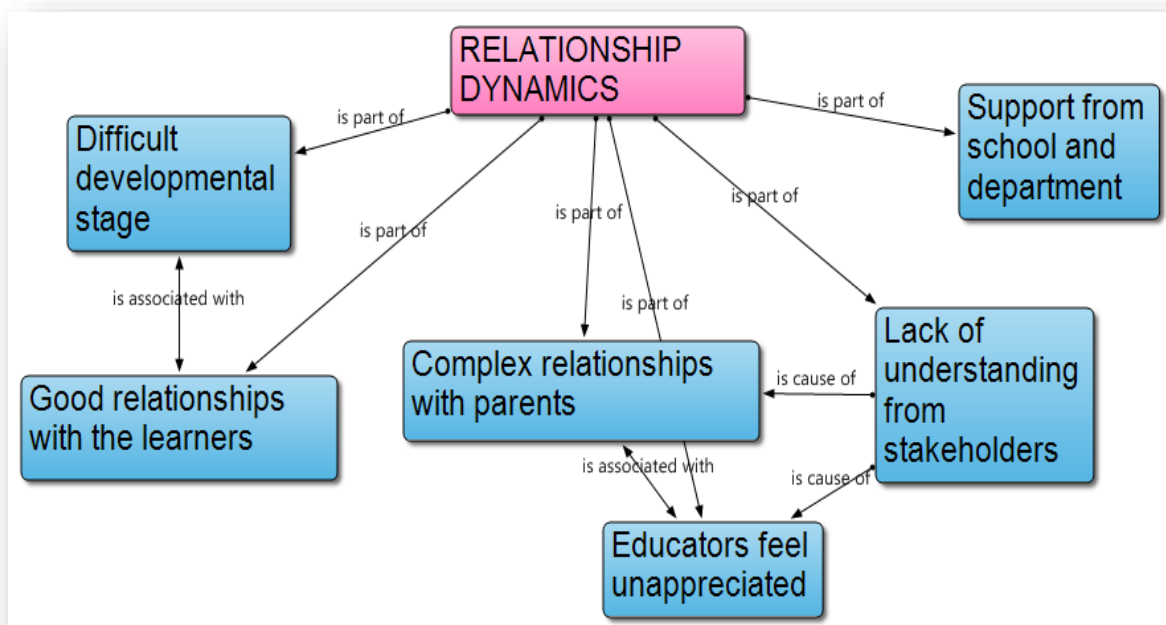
RELATIONSHIP DYNAMICS

is part of

Difficult developmental stage

is part of

Support from school and department

is part of

is part of

is part of

is associated with

is part of

Lack of understanding from stakeholders

Good relationships with the learners

Complex relationships with parents

is cause of

is associated with

is cause of

Educators feel unappreciated